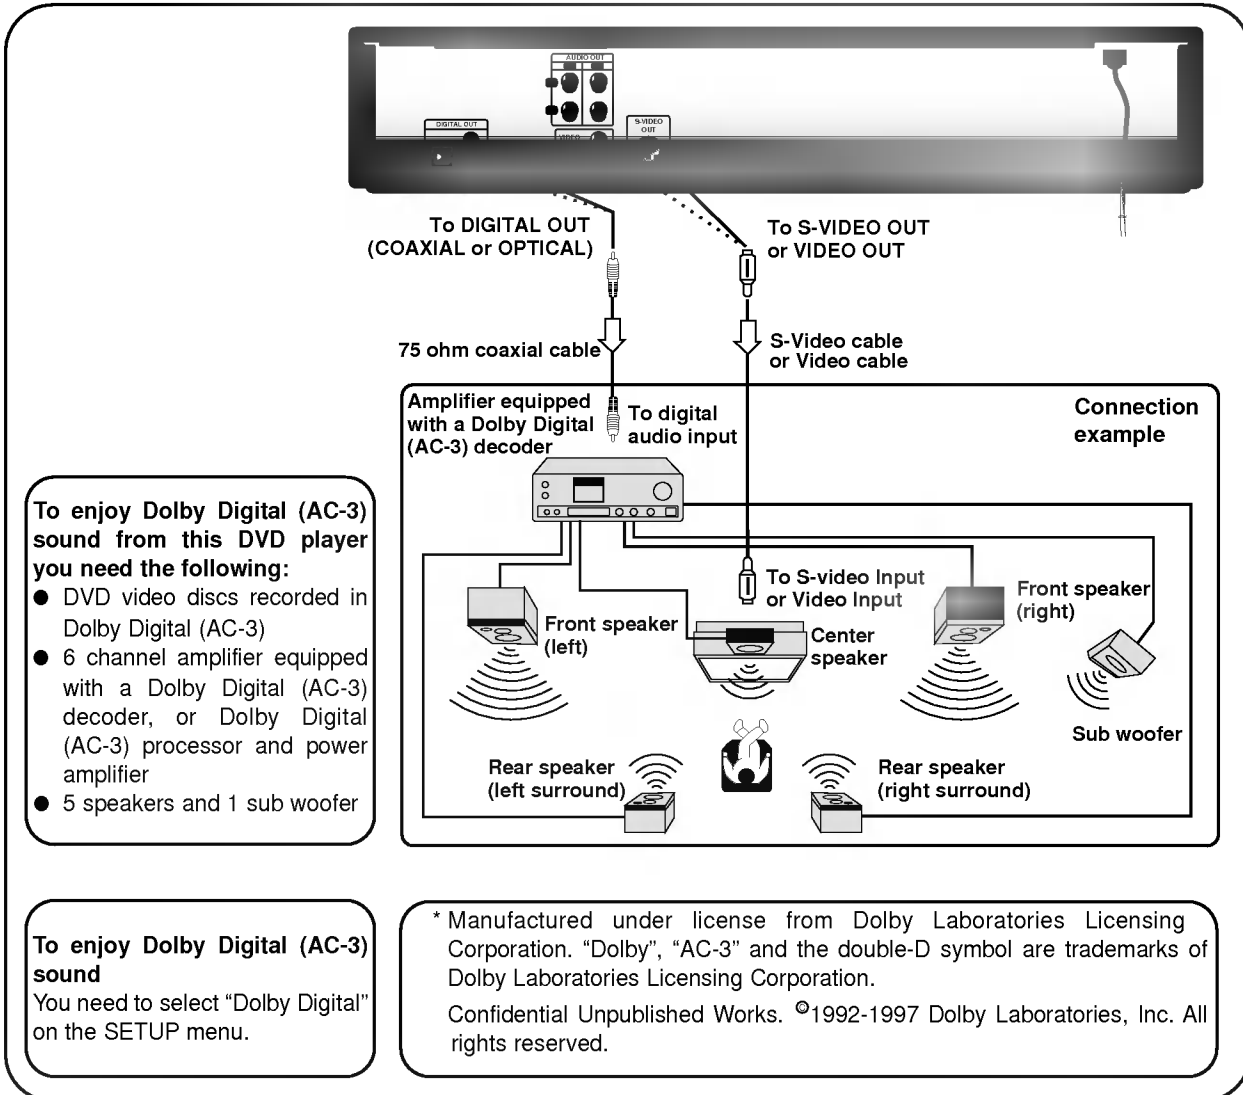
AUDIO OUT
DIGITAL OUT
VIDEO
S-VIDEO OUT

To DIGITAL OUT
(COAXIAL or OPTICAL)

To S-VIDEO OUT
or VIDEO OUT

75 ohm coaxial cable

S-Video cable
or Video cable

Amplifier equipped with a Dolby Digital (AC-3) decoder

To digital audio input

Connection example

To S-video Input
or Video Input

Front speaker (left)

Center speaker

Front speaker (right)

Sub woofer

Rear speaker (left surround)

Rear speaker (right surround)

To enjoy Dolby Digital (AC-3) sound from this DVD player you need the following:
● DVD video discs recorded in Dolby Digital (AC-3)
● 6 channel amplifier equipped with a Dolby Digital (AC-3) decoder, or Dolby Digital (AC-3) processor and power amplifier
● 5 speakers and 1 sub woofer

To enjoy Dolby Digital (AC-3) sound
You need to select "Dolby Digital" on the SETUP menu.

* Manufactured under license from Dolby Laboratories Licensing Corporation. "Dolby", "AC-3" and the double-D symbol are trademarks of Dolby Laboratories Licensing Corporation.

Confidential Unpublished Works. ©1992-1997 Dolby Laboratories, Inc. All rights reserved.